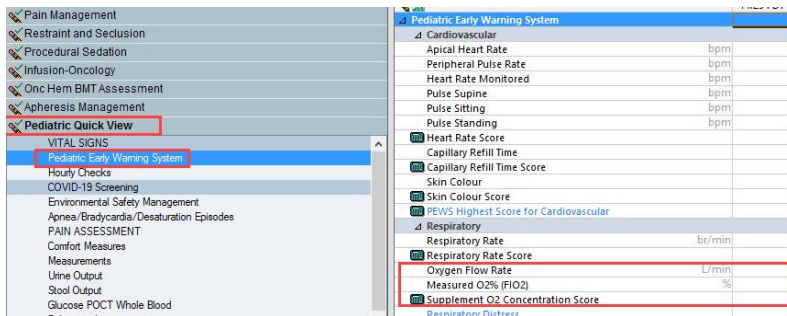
Pain Management
Restraint and Seclusion
Procedural Sedation
Infusion-Oncology
Onc Hem BMT Assessment
Apheresis Management
Pediatric Quick View
VITAL SIGNS
Pediatric Early Warning System
Hourly Checks
COVID-19 Screening
Environmental Safety Management
Apnea/Bradycardia/Desaturation Episodes
PAIN ASSESSMENT
Comfort Measures
Measurements
Urine Output
Stool Output
Glucose POCT Whole Blood

Pediatric Early Warning System
Cardiovascular
Apical Heart Rate bpm
Peripheral Pulse Rate bpm
Heart Rate Monitored bpm
Pulse Supine bpm
Pulse Sitting bpm
Pulse Standing bpm
Heart Rate Score
Capillary Refill Time
Capillary Refill Time Score
Skin Colour
Skin Colour Score
PEWS Highest Score for Cardiovascular
Respiratory
Respiratory Rate br/min
Respiratory Rate Score
Oxygen Flow Rate L/min
Measured O2% (FIO2) %
Supplement O2 Concentration Score
Respiratory Distress